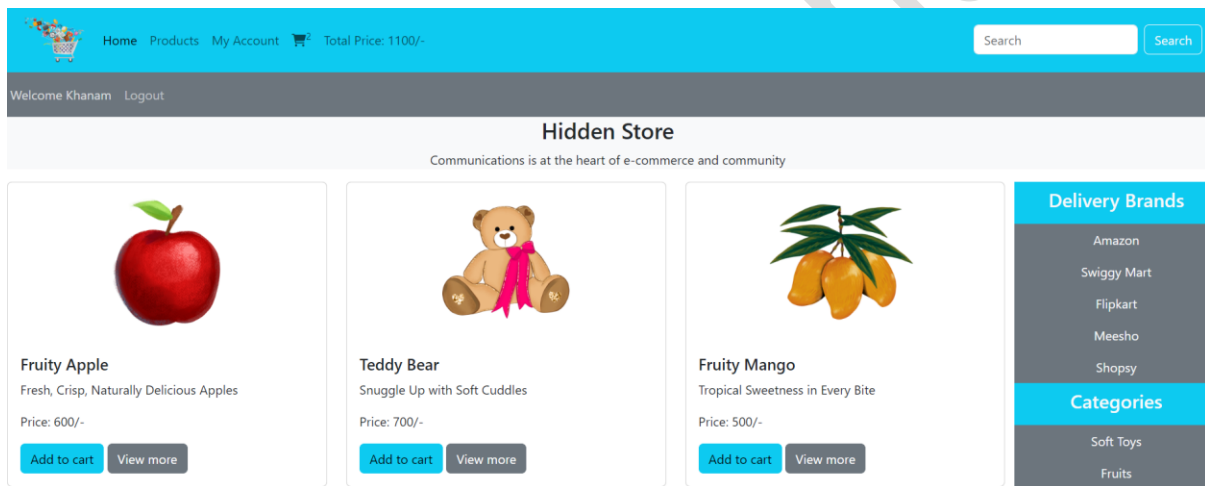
Home Products My Account 2 Total Price: 1100/-

Search Search

Welcome Khanam Logout

Hidden Store

Communications is at the heart of e-commerce and community

Fruity Apple

Fresh, Crisp, Naturally Delicious Apples

Price: 600/-

Add to cart View more

Teddy Bear

Snuggle Up with Soft Cuddles

Price: 700/-

Add to cart View more

Fruity Mango

Tropical Sweetness in Every Bite

Price: 500/-

Add to cart View more

Delivery Brands

Amazon

Swiggy Mart

Flipkart

Meesho

Shopsy

Categories

Soft Toys

Fruits